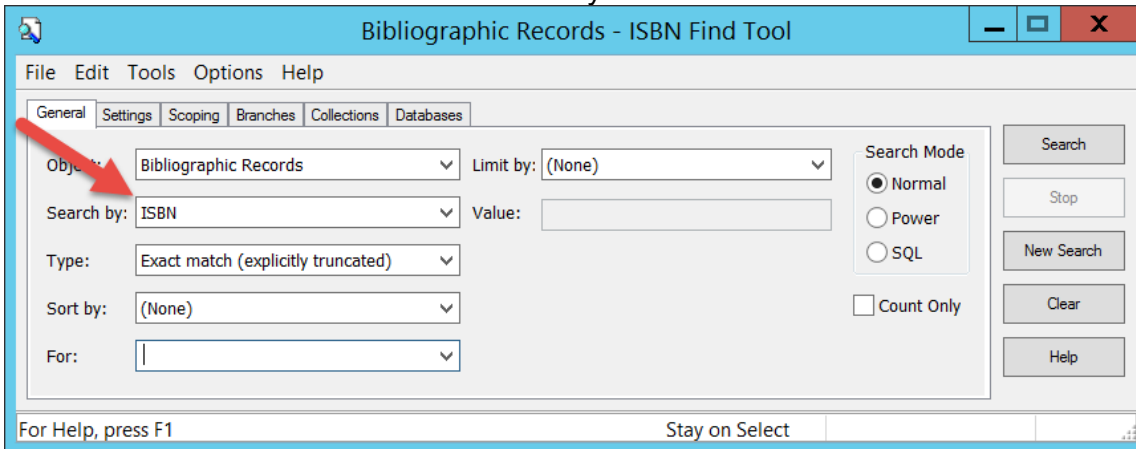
Bibliographic Records - ISBN Find Tool

File Edit Tools Options Help

General | Settings | Scoping | Branches | Collections | Databases

Object: Bibliographic Records
Limit by: (None)
Search by: ISBN
Value:
Type: Exact match (explicitly truncated)
Sort by: (None)
For:

Search Mode
Normal
Power
SQL

Count Only

Search
Stop
New Search
Clear
Help

For Help, press F1
Stay on Select